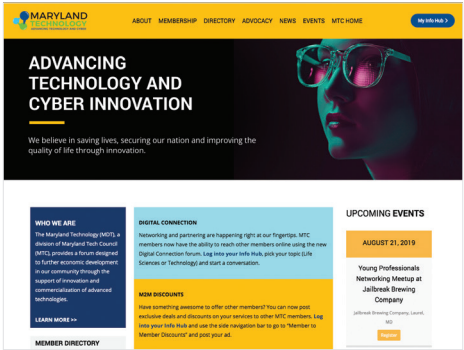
MARYLAND TECHNOLOGY

ABOUT MEMBERSHIP DIRECTORY ADVOCACY NEWS EVENTS MTC HOME

My Info Hub >

ADVANCING TECHNOLOGY AND CYBER INNOVATION

We believe in saving lives, securing our nation and improving the quality of life through innovation.

WHO WE ARE

The Maryland Technology (MDT), a division of Maryland Tech Council (MTC), provides a forum designed to further economic development in our community through the support of innovation and commercialization of advanced technologies.

LEARN MORE >>

MEMBER DIRECTORY

DIGITAL CONNECTION

Networking and partnering are happening right at our fingertips. MTC members now have the ability to reach other members online using the new Digital Connection forum. Log into your Info Hub, pick your topic (Life Sciences or Technology) and start a conversation.

M2M DISCOUNTS

Have something awesome to offer other members? You can now post exclusive deals and discounts on your services to other MTC members. Log into your Info Hub and use the side navigation bar to go to "Member to Member Discounts" and post your ad.

UPCOMING EVENTS

AUGUST 21, 2019

Young Professionals Networking Meetup at Jailbreak Brewing Company

Jailbreak Brewing Company, Laurel, MD

Register